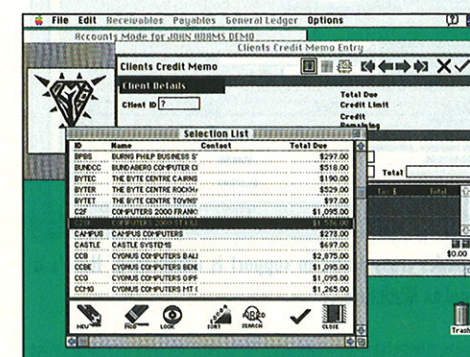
File Edit Receivables Payables General Ledger Options

Accounts Mode for JOHN ADAMS DEMO

Clients Credit Memo Entry

Clients Credit Memo

Client Details

Client ID ?

Total Due
Credit Limit
Credit
Remaining

Selection List

| ID | Name | Contact | Total Due |
|---|---|---|---|
| BPBS | BURNS PHILP BUSINESS S |  | $297.00 |
| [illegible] | BUNDABERG COMPUTER C |  | $518.00 |
| BYTEC | THE BYTE CENTRE CAIRNS |  | $190.00 |
| BYTER | THE BYTE CENTRE ROCKH |  | $529.00 |
| BYTET | THE BYTE CENTRE TOWNS |  | $97.00 |
| C2F | COMPUTERS 2000 FRANC |  | $1,095.00 |
| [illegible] | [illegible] |  | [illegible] |
| CAMPUS | CAMPUS COMPUTERS |  | $278.00 |
| CASTLE | CASTLE SYSTEMS |  | $697.00 |
| CCB | CYGNUS COMPUTERS BALI |  | $2,875.00 |
| CCBE | CYGNUS COMPUTERS BENE |  | $1,095.00 |
| CCO | CYGNUS COMPUTERS GIPF |  | $1,095.00 |
| CCMG | CYGNUS COMPUTERS MT G |  | $1,265.00 |

Total

$0.00

NEW ADD LOOK SORT SEARCH CLOSE

Trash